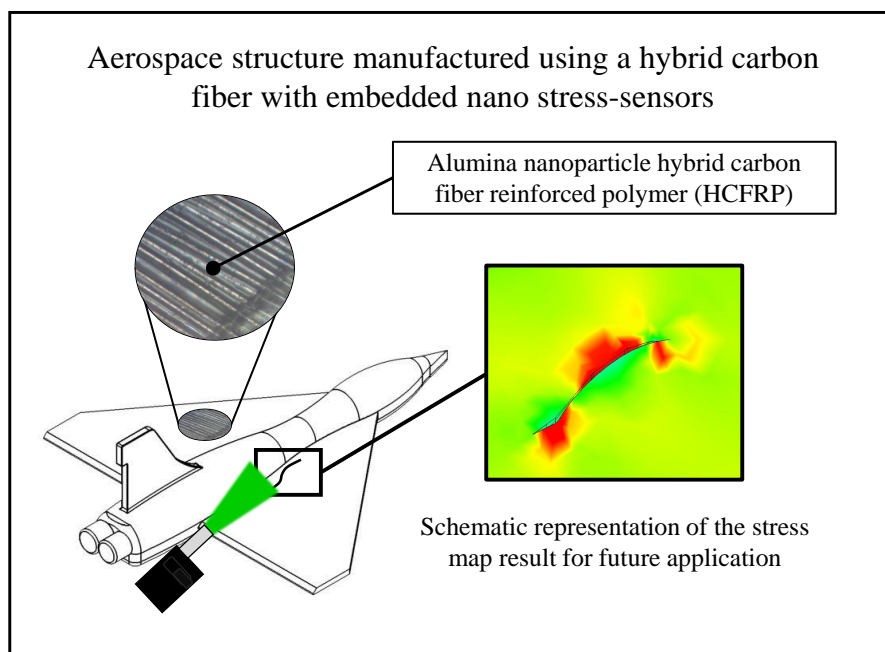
Aerospace structure manufactured using a hybrid carbon fiber with embedded nano stress-sensors

Alumina nanoparticle hybrid carbon fiber reinforced polymer (HCFRP)

Schematic representation of the stress map result for future application